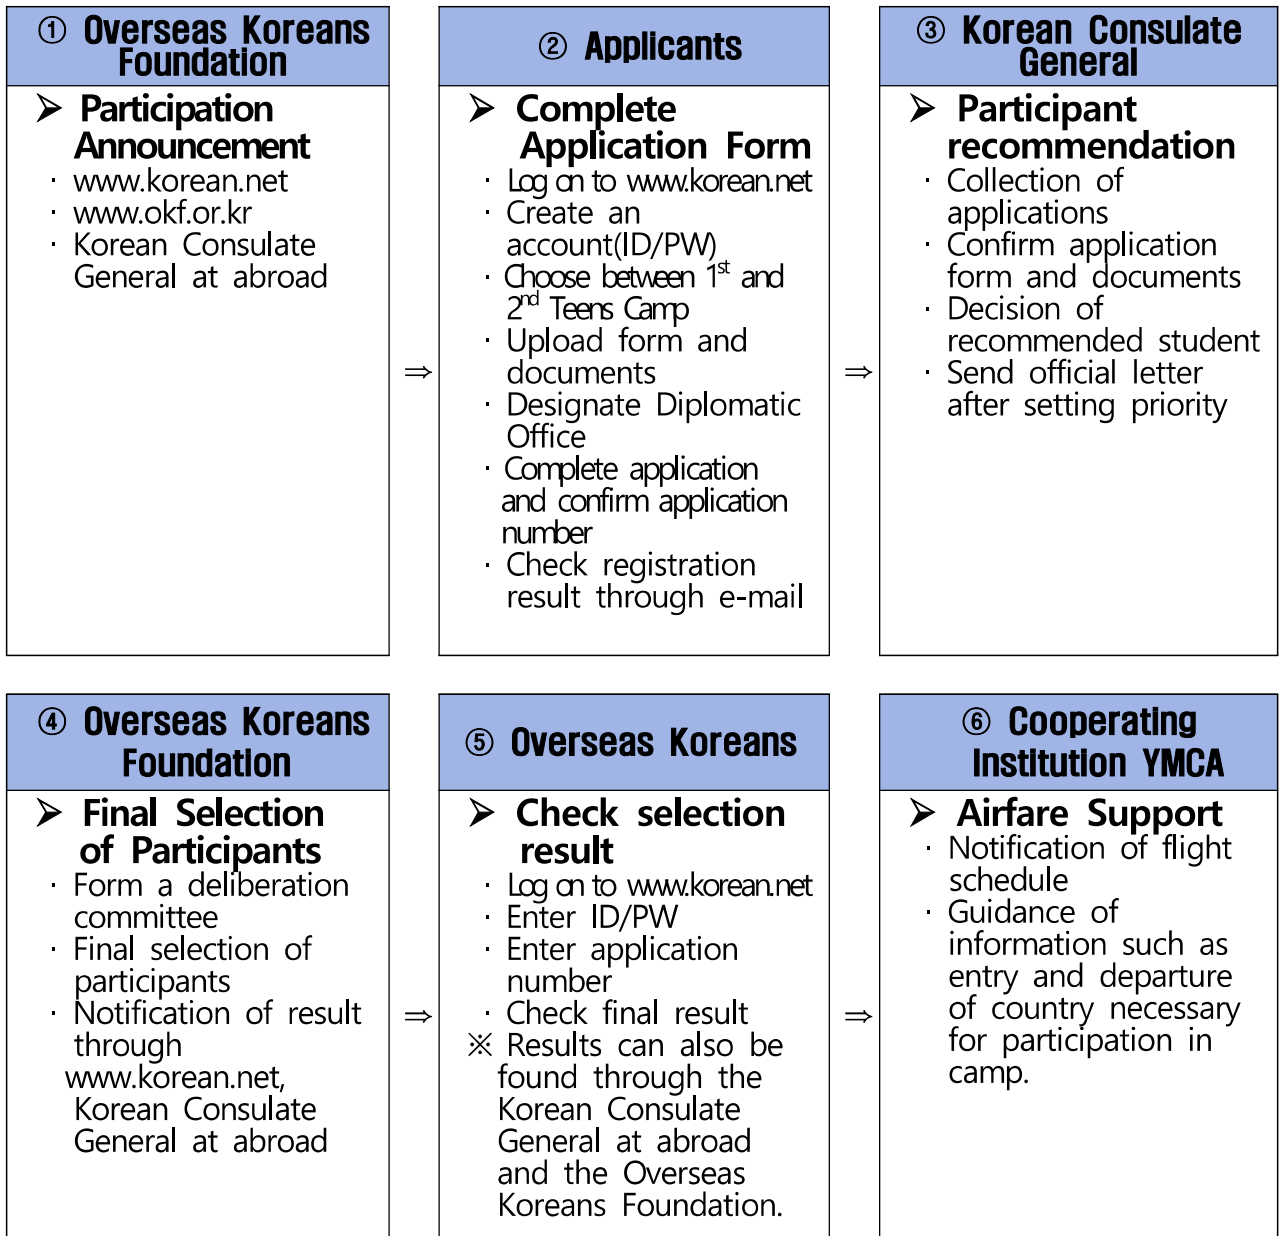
① Overseas Koreans Foundation

➢ Participation Announcement
· www.korean.net
· www.okf.or.kr
· Korean Consulate General at abroad

⇒

② Applicants

➢ Complete Application Form
· Log on to www.korean.net
· Create an account(ID/PW)
· Choose between $1^{st}$ and $2^{nd}$ Teens Camp
· Upload form and documents
· Designate Diplomatic Office
· Complete application and confirm application number
· Check registration result through e-mail

⇒

③ Korean Consulate General

➢ Participant recommendation
· Collection of applications
· Confirm application form and documents
· Decision of recommended student
· Send official letter after setting priority

④ Overseas Koreans Foundation

➢ Final Selection of Participants
· Form a deliberation committee
· Final selection of participants
· Notification of result through www.korean.net, Korean Consulate General at abroad

⇒

⑤ Overseas Koreans

➢ Check selection result
· Log on to www.korean.net
· Enter ID/PW
· Enter application number
· Check final result
※ Results can also be found through the Korean Consulate General at abroad and the Overseas Koreans Foundation.

⇒

⑥ Cooperating Institution YMCA

➢ Airfare Support
· Notification of flight schedule
· Guidance of information such as entry and departure of country necessary for participation in camp.